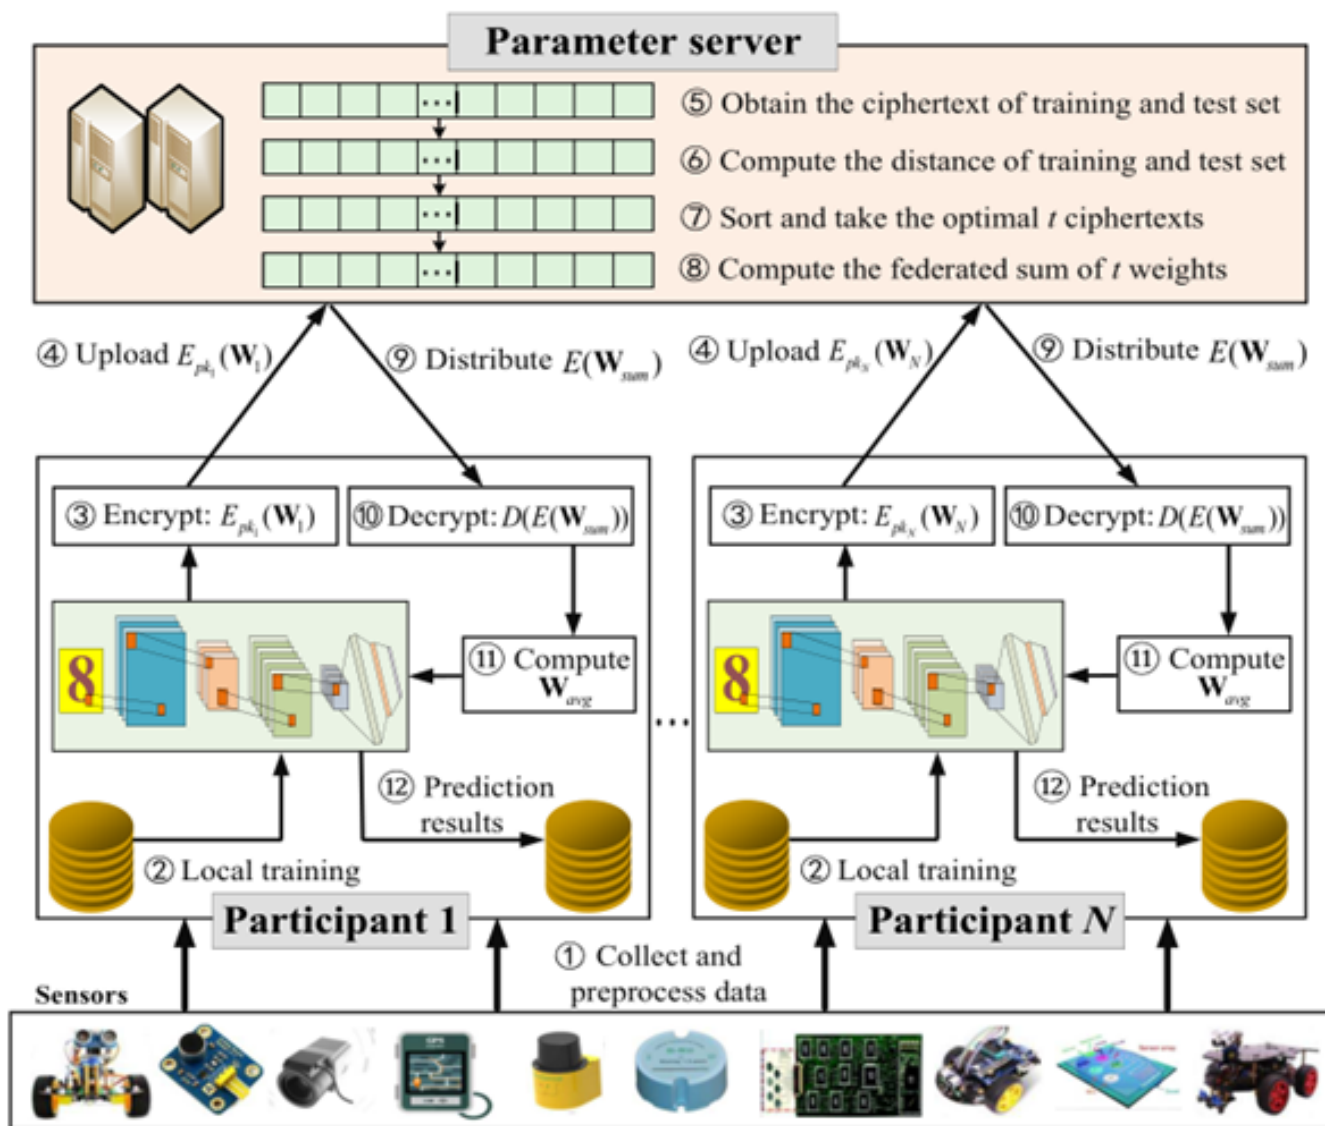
Parameter server

⑤ Obtain the ciphertext of training and test set

⑥ Compute the distance of training and test set

⑦ Sort and take the optimal $t$ ciphertexts

⑧ Compute the federated sum of $t$ weights

④ Upload $E_{pk_1}(\mathbf{W}_1)$

⑨ Distribute $E(\mathbf{W}_{sum})$

④ Upload $E_{pk_N}(\mathbf{W}_N)$

⑨ Distribute $E(\mathbf{W}_{sum})$

③ Encrypt: $E_{pk_1}(\mathbf{W}_1)$

⑩ Decrypt: $D(E(\mathbf{W}_{sum}))$

③ Encrypt: $E_{pk_N}(\mathbf{W}_N)$

⑩ Decrypt: $D(E(\mathbf{W}_{sum}))$

8

⑪ Compute $\mathbf{W}_{avg}$

8

⑪ Compute $\mathbf{W}_{avg}$

...

⑫ Prediction results

⑫ Prediction results

② Local training

② Local training

Participant 1

Participant $N$

① Collect and preprocess data

Sensors